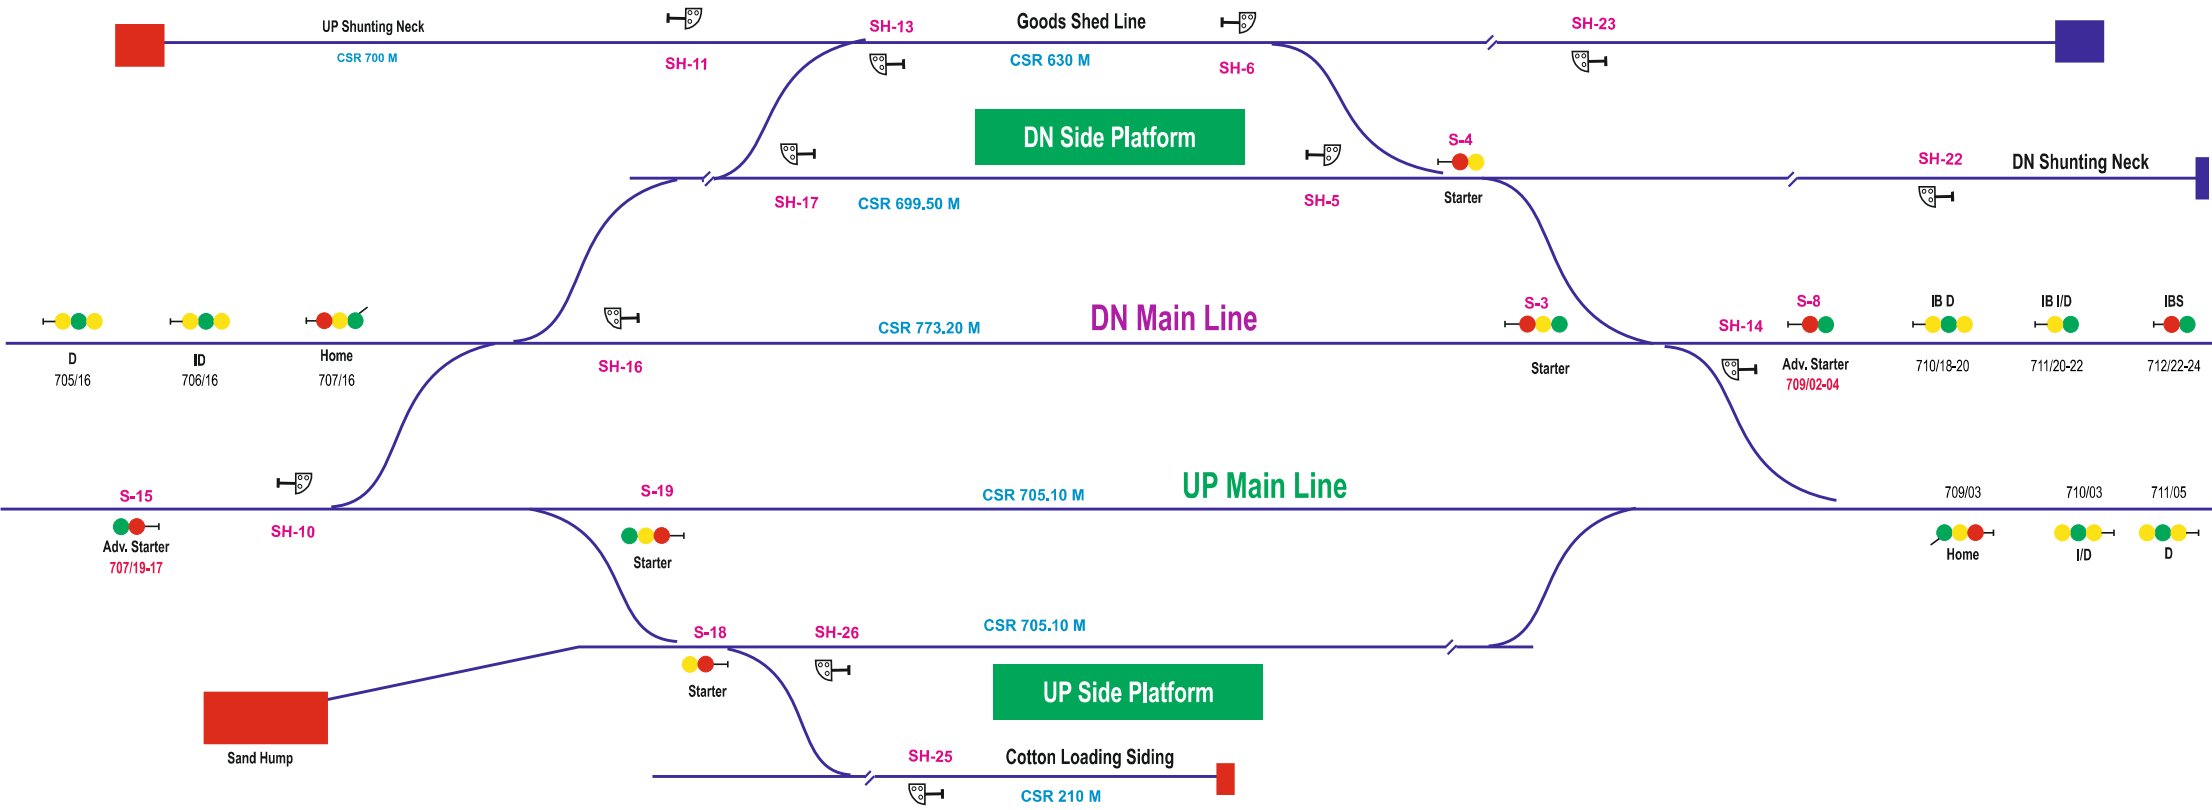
UP Shunting Neck
CSR 700 M
SH-11
SH-13
Goods Shed Line
CSR 630 M
SH-6
SH-23

DN Side Platform
SH-17
CSR 699.50 M
SH-5
S-4
Starter
SH-22
DN Shunting Neck

D
705/16
ID
706/16
Home
707/16
SH-16
CSR 773.20 M
DN Main Line
S-3
Starter
SH-14
S-8
Adv. Starter
709/02-04
IB D
710/18-20
IB I/D
711/20-22
IBS
712/22-24

S-15
Adv. Starter
707/19-17
SH-10
S-19
Starter
CSR 705.10 M
UP Main Line
709/03
Home
710/03
I/D
711/05
D

S-18
Starter
SH-26
CSR 705.10 M
UP Side Platform
Sand Hump
SH-25
Cotton Loading Siding
CSR 210 M